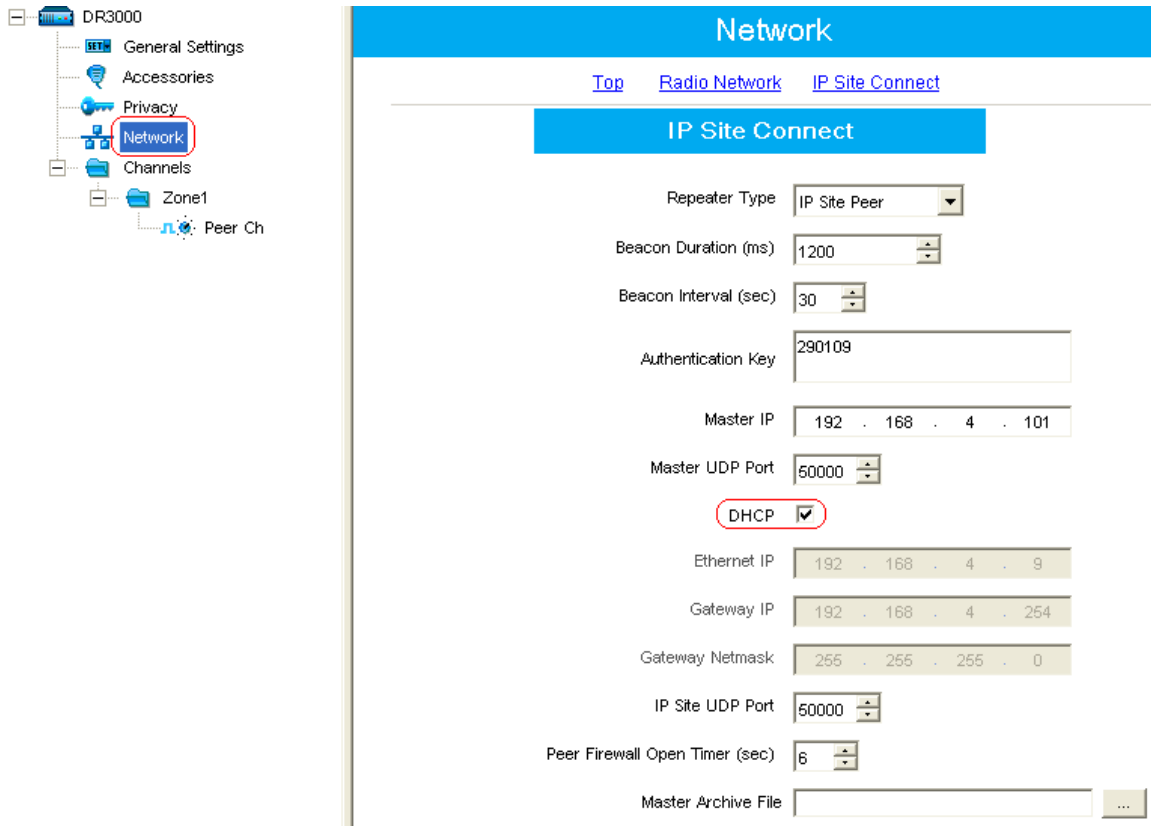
DR3000
SET General Settings
Accessories
Privacy
Network
Channels
Zone1
Peer Ch

Network

Top Radio Network IP Site Connect

IP Site Connect

Repeater Type IP Site Peer
Beacon Duration (ms) 1200
Beacon Interval (sec) 30
Authentication Key 290109
Master IP 192 . 168 . 4 . 101
Master UDP Port 50000
DHCP ☑
Ethernet IP 192 . 168 . 4 . 9
Gateway IP 192 . 168 . 4 . 254
Gateway Netmask 255 . 255 . 255 . 0
IP Site UDP Port 50000
Peer Firewall Open Timer (sec) 6
Master Archive File ...